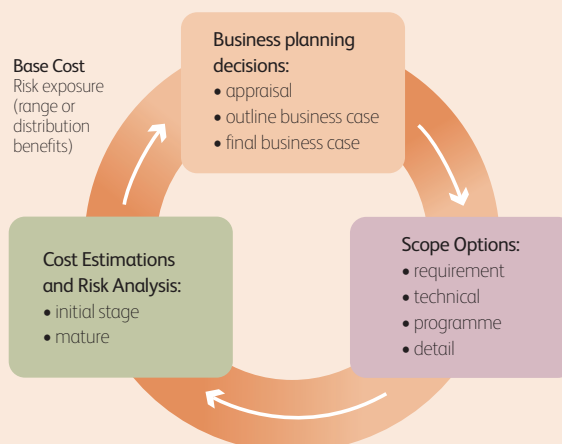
Base Cost
Risk exposure (range or distribution benefits)

Business planning decisions:
• appraisal
• outline business case
• final business case

Scope Options:
• requirement
• technical
• programme
• detail

Cost Estimations and Risk Analysis:
• initial stage
• mature